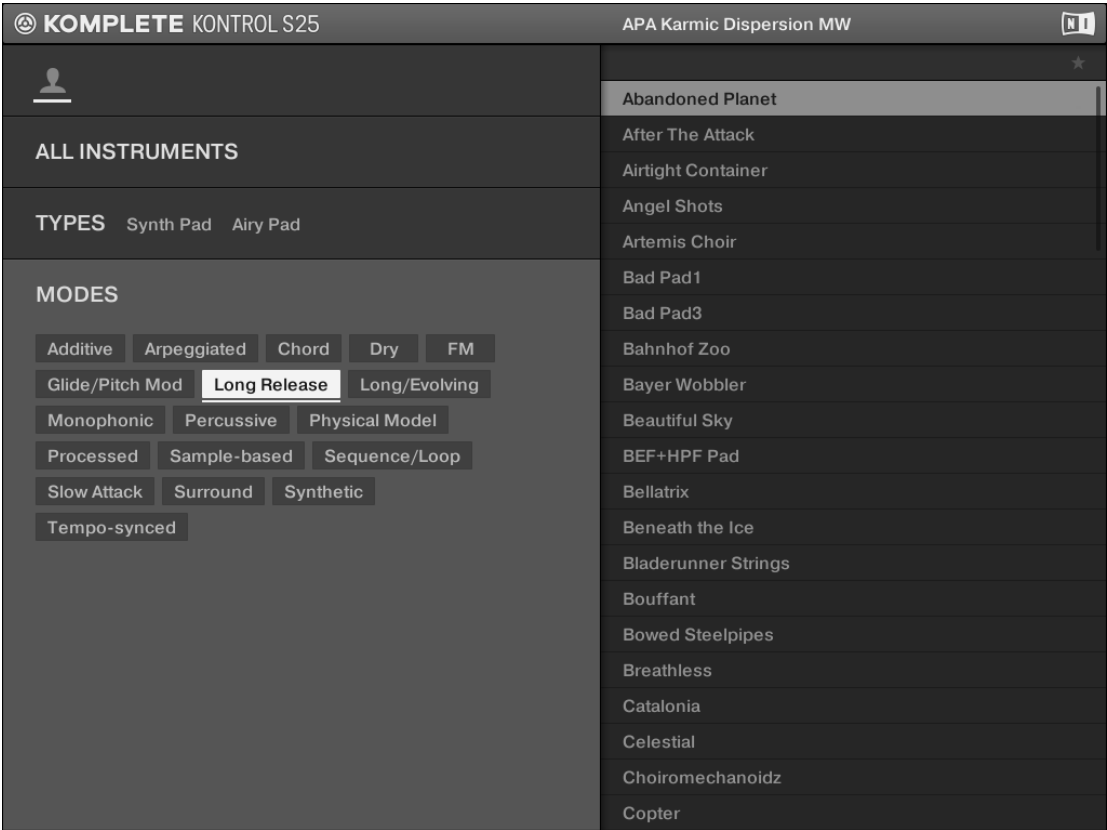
KOMPLETE KONTROL S25

APA Karmic Dispersion MW

NI

ALL INSTRUMENTS

TYPES Synth Pad Airy Pad

MODES

Additive Arpeggiated Chord Dry FM
Glide/Pitch Mod Long Release Long/Evolving
Monophonic Percussive Physical Model
Processed Sample-based Sequence/Loop
Slow Attack Surround Synthetic
Tempo-synced

Abandoned Planet
After The Attack
Airtight Container
Angel Shots
Artemis Choir
Bad Pad1
Bad Pad3
Bahnhof Zoo
Bayer Wobbler
Beautiful Sky
BEF+HPF Pad
Bellatrix
Beneath the Ice
Bladerunner Strings
Bouffant
Bowed Steelpipes
Breathless
Catalonia
Celestial
Choiromechanoidz
Copter